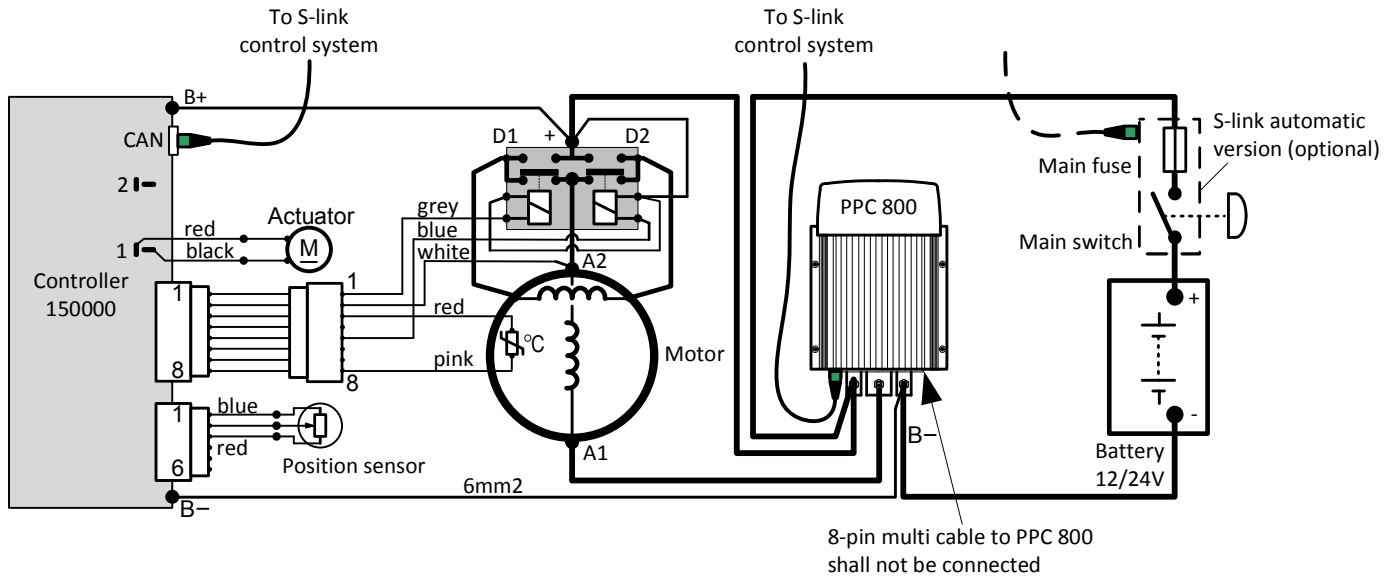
To S-link control system

To S-link control system

B+

CAN

2

1

red

black

Actuator

M

Controller 150000

1

8

1

6

blue

red

Position sensor

B–

6mm2

D1

+

D2

grey

blue

white

1

8

red

pink

°C

A2

A1

Motor

PPC 800

B–

8-pin multi cable to PPC 800 shall not be connected

Main fuse

S-link automatic version (optional)

Main switch

+

-

Battery 12/24V